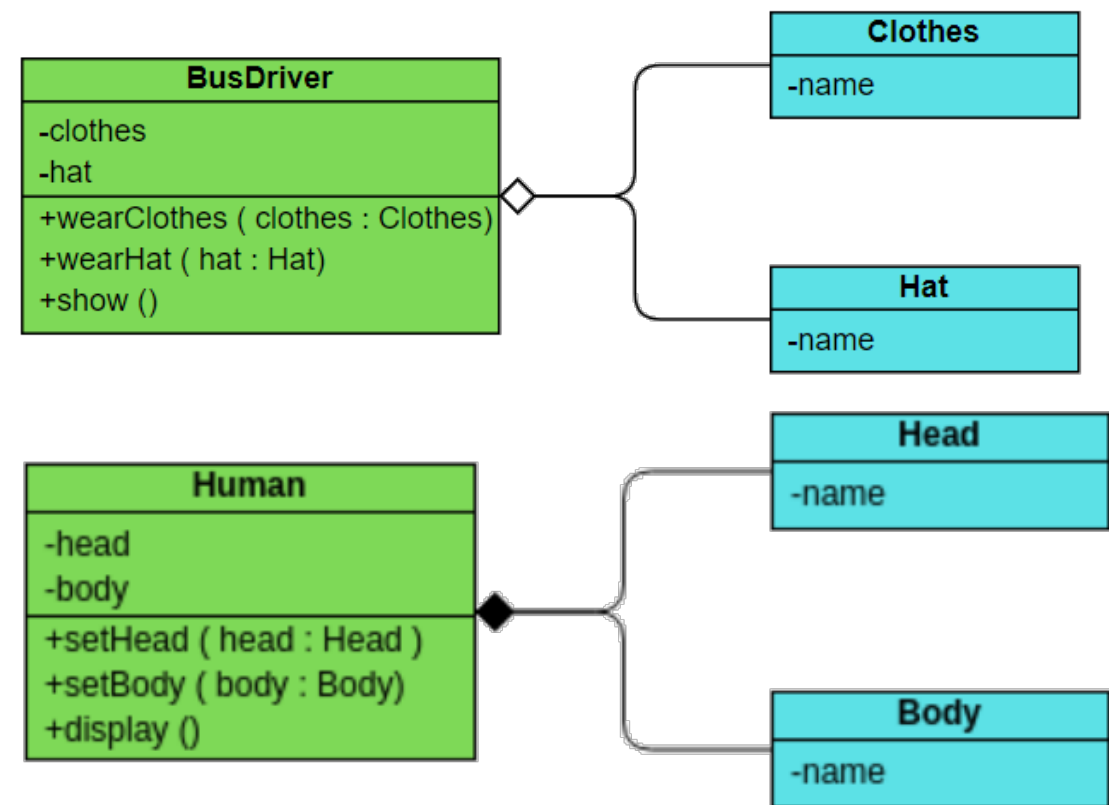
BusDriver
-clothes
-hat
+wearClothes ( clothes : Clothes)
+wearHat ( hat : Hat)
+show ()

Clothes
-name

Hat
-name

Human
-head
-body
+setHead ( head : Head )
+setBody ( body : Body)
+display ()

Head
-name

Body
-name